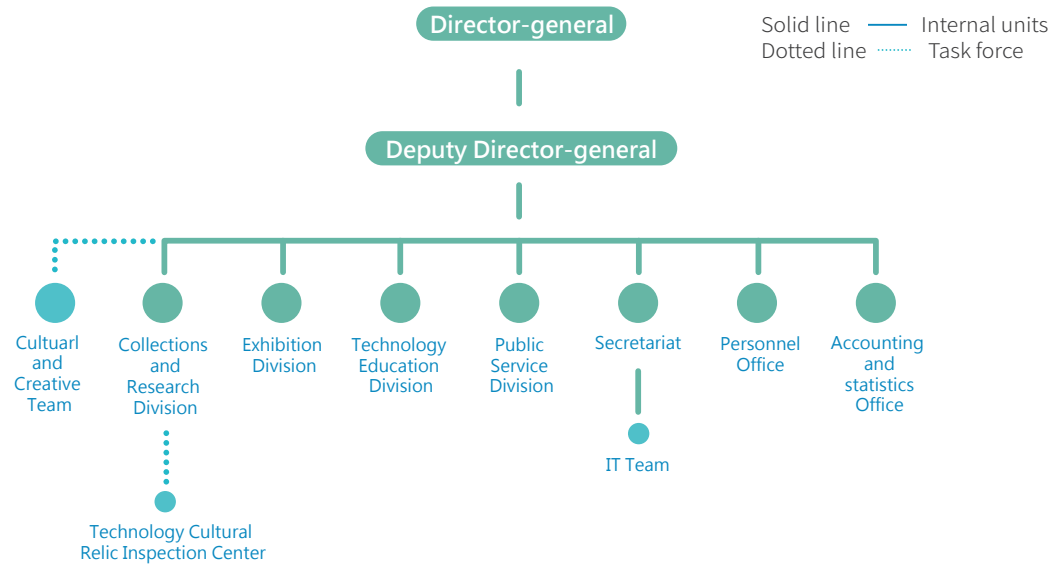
Director-general

Solid line Internal units
Dotted line Task force

Deputy Director-general

Cultuarl and Creative Team

Collections and Research Division

Exhibition Division

Technology Education Division

Public Service Division

Secretariat

Personnel Office

Accounting and statistics Office

IT Team

Technology Cultural Relic Inspection Center